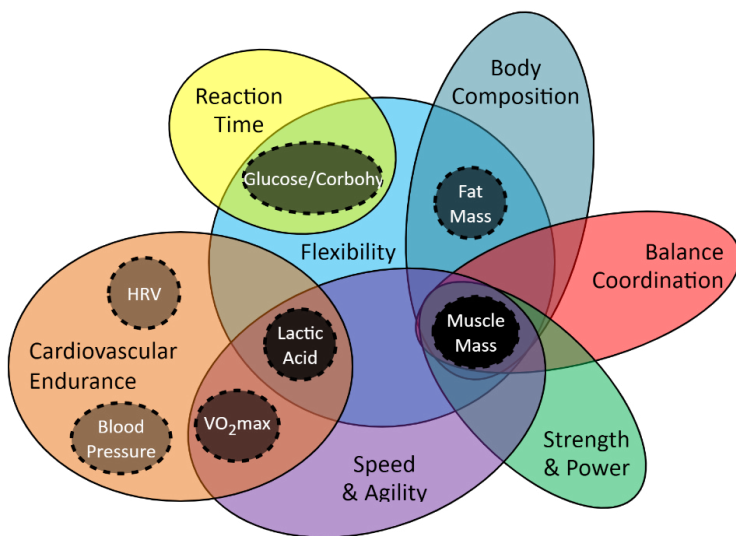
Reaction Time

Body Composition

Glucose/Corbohy

Fat Mass

Flexibility

Balance Coordination

HRV

Cardiovascular Endurance

Lactic Acid

Muscle Mass

Blood Pressure

VO$_2$max

Strength & Power

Speed & Agility